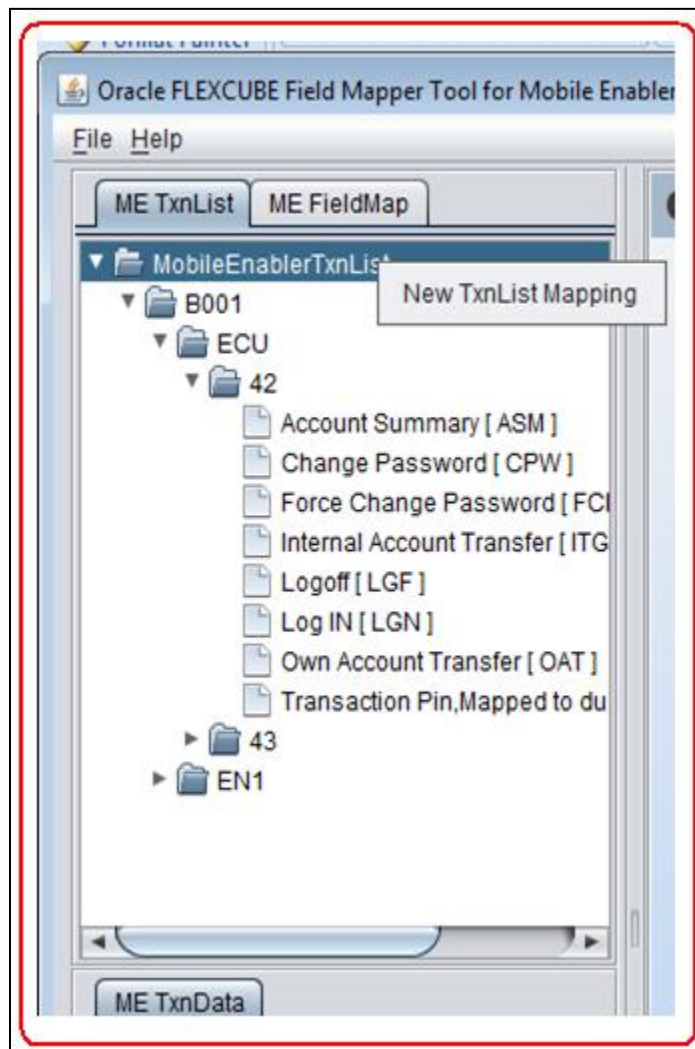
Oracle FLEXCUBE Field Mapper Tool for Mobile Enabler

File Help

ME TxnList
ME FieldMap

MobileEnablerTxnList
New TxnList Mapping
B001
ECU
42
Account Summary [ ASM ]
Change Password [ CPW ]
Force Change Password [ FC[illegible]
Internal Account Transfer [ ITG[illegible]
Logoff [ LGF ]
Log IN [ LGN ]
Own Account Transfer [ OAT ]
Transaction Pin,Mapped to du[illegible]
43
EN1

ME TxnData